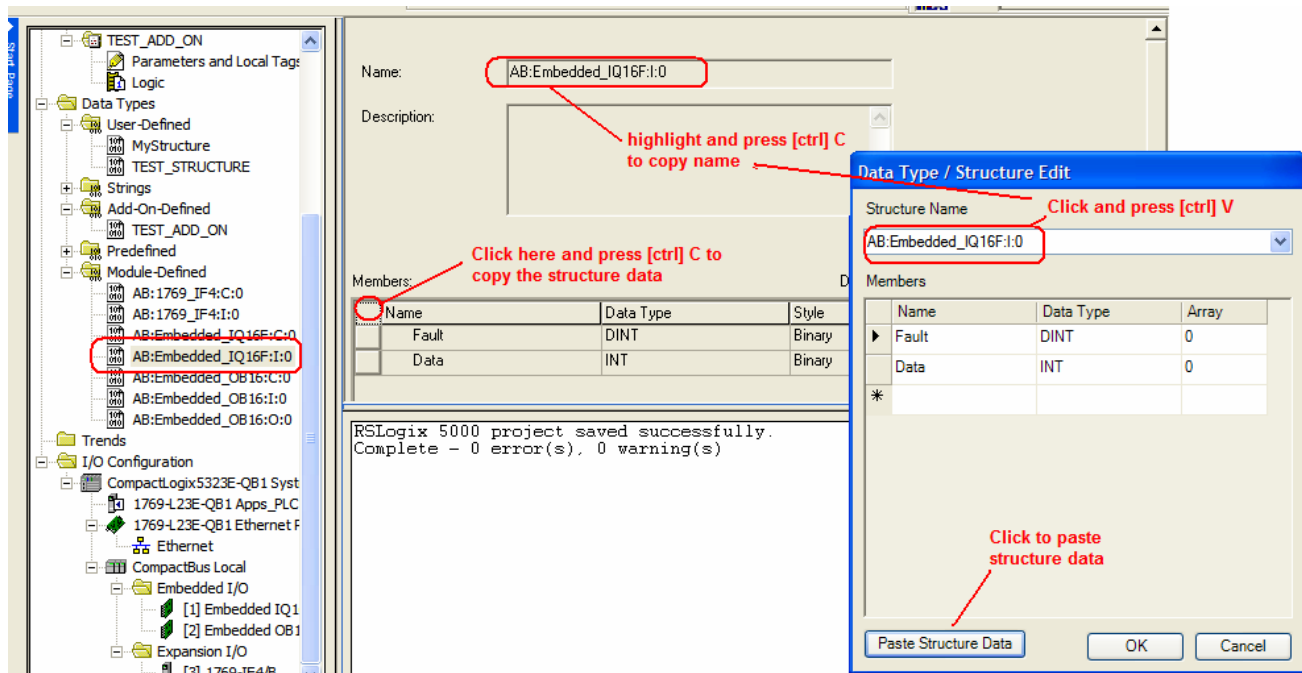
Start Page

TEST_ADD_ON
Parameters and Local Tags
Logic
Data Types
User-Defined
MyStructure
TEST_STRUCTURE
Strings
Add-On-Defined
TEST_ADD_ON
Predefined
Module-Defined
AB:1769_IF4:C:0
AB:1769_IF4:I:0
AB:Embedded_IQ16F:C:0
AB:Embedded_IQ16F:I:0
AB:Embedded_OB16:C:0
AB:Embedded_OB16:I:0
AB:Embedded_OB16:O:0
Trends
I/O Configuration
CompactLogix5323E-QB1 Syst
1769-L23E-QB1 Apps_PLC
1769-L23E-QB1 Ethernet P
Ethernet
CompactBus Local
Embedded I/O
[1] Embedded IQ1
[2] Embedded OB1
Expansion I/O
[3] 1769-IF4/B

Name:
AB:Embedded_IQ16F:I:0
Description:
highlight and press [ctrl] C to copy name
Click here and press [ctrl] C to copy the structure data
Members:

| Name | Data Type | Style |
|---|---|---|
| Fault | DINT | Binary |
| Data | INT | Binary |

RSLogix 5000 project saved successfully.
Complete - 0 error(s), 0 warning(s)

Data Type / Structure Edit
Structure Name
Click and press [ctrl] V
AB:Embedded_IQ16F:I:0
Members

| | Name | Data Type | Array |
|---|---|---|---|
| ▶ | Fault | DINT | 0 |
| | Data | INT | 0 |
| * | | | |

Click to paste structure data
Paste Structure Data
OK
Cancel